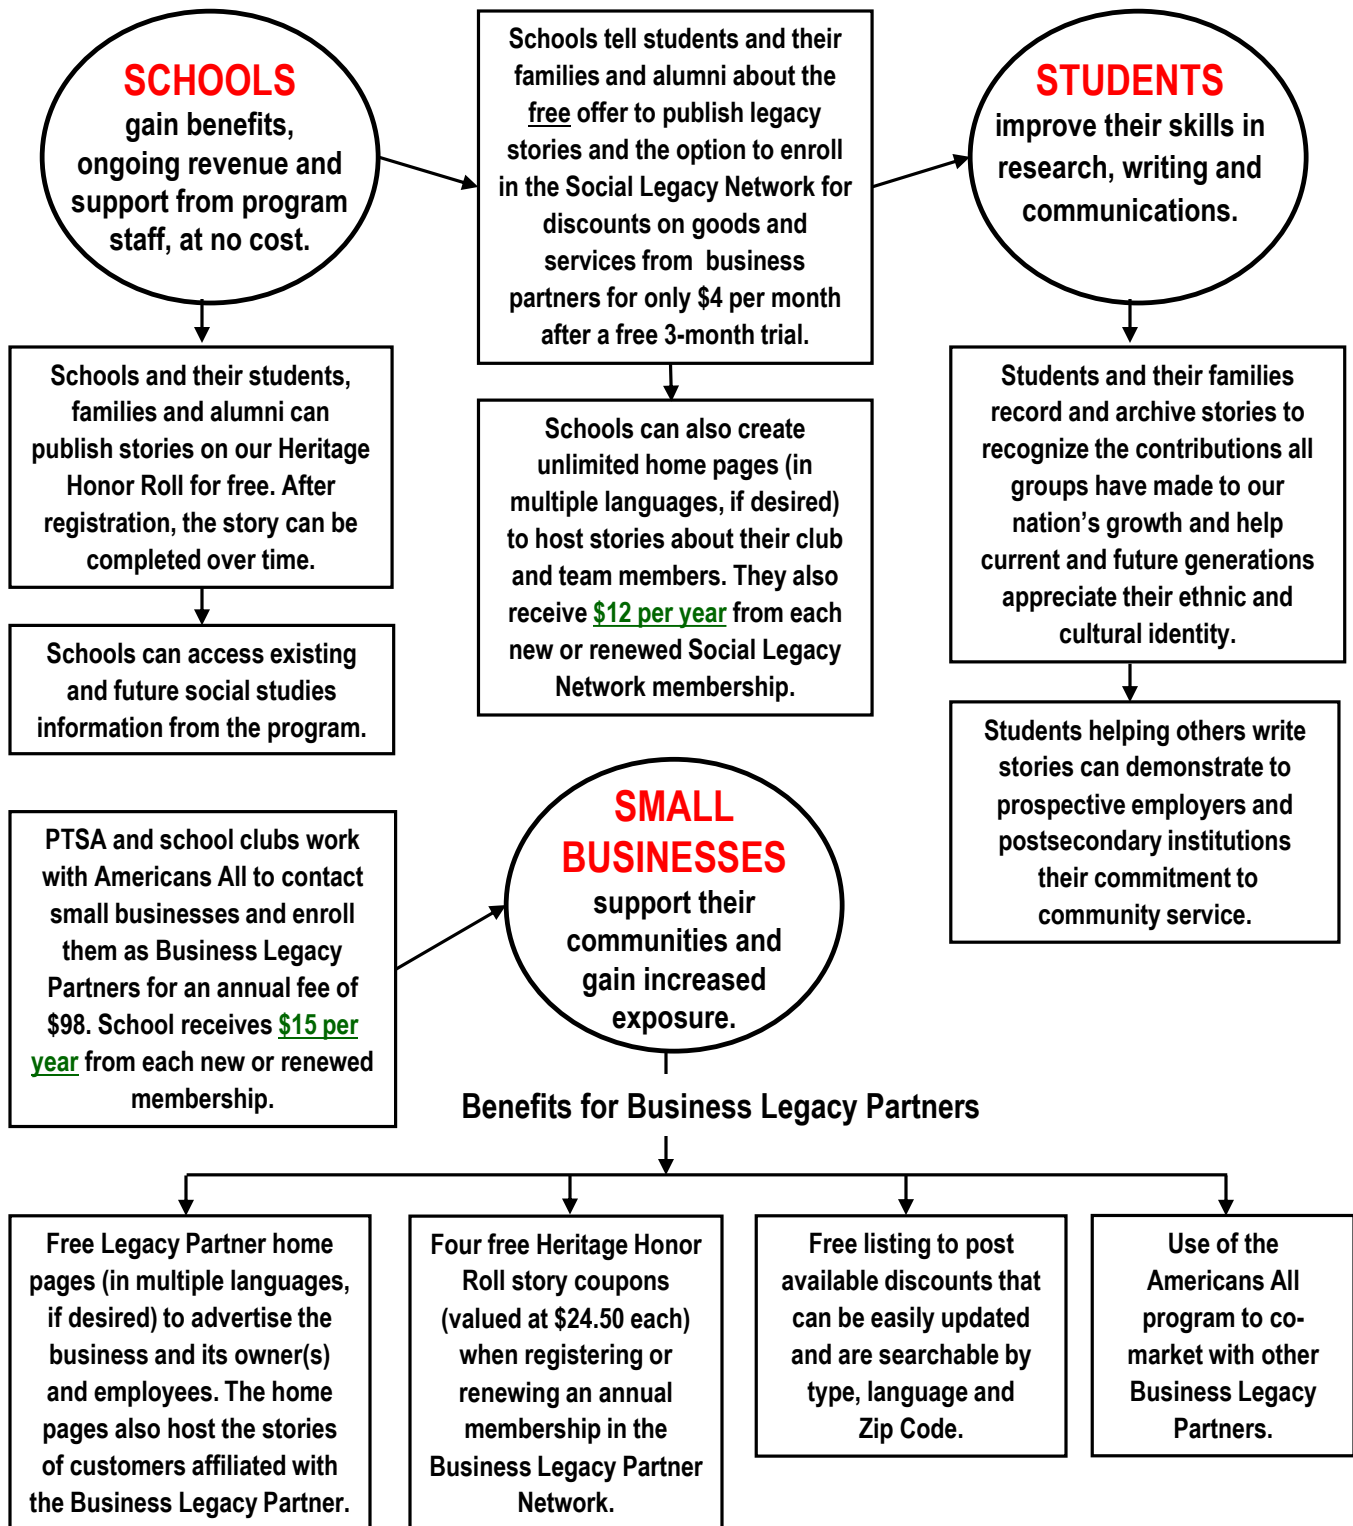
SCHOOLS
gain benefits, ongoing revenue and support from program staff, at no cost.

Schools tell students and their families and alumni about the free offer to publish legacy stories and the option to enroll in the Social Legacy Network for discounts on goods and services from business partners for only $4 per month after a free 3-month trial.

STUDENTS
improve their skills in research, writing and communications.

Schools and their students, families and alumni can publish stories on our Heritage Honor Roll for free. After registration, the story can be completed over time.

Schools can also create unlimited home pages (in multiple languages, if desired) to host stories about their club and team members. They also receive $12 per year from each new or renewed Social Legacy Network membership.

Students and their families record and archive stories to recognize the contributions all groups have made to our nation's growth and help current and future generations appreciate their ethnic and cultural identity.

Schools can access existing and future social studies information from the program.

Students helping others write stories can demonstrate to prospective employers and postsecondary institutions their commitment to community service.

PTSA and school clubs work with Americans All to contact small businesses and enroll them as Business Legacy Partners for an annual fee of $98. School receives $15 per year from each new or renewed membership.

SMALL BUSINESSES
support their communities and gain increased exposure.

Benefits for Business Legacy Partners

Free Legacy Partner home pages (in multiple languages, if desired) to advertise the business and its owner(s) and employees. The home pages also host the stories of customers affiliated with the Business Legacy Partner.

Four free Heritage Honor Roll story coupons (valued at $24.50 each) when registering or renewing an annual membership in the Business Legacy Partner Network.

Free listing to post available discounts that can be easily updated and are searchable by type, language and Zip Code.

Use of the Americans All program to co-market with other Business Legacy Partners.